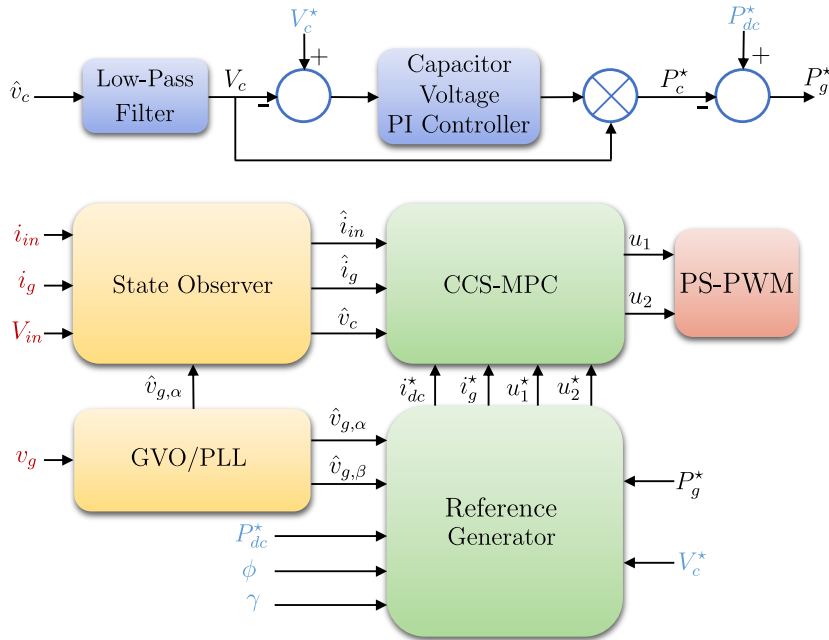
$V_c^\star$

+

$\hat{v}_c$

Low-Pass Filter

$V_c$

-

Capacitor Voltage PI Controller

$P_{dc}^\star$

+

$P_c^\star$

-

$P_g^\star$

$i_{in}$

$i_g$

$V_{in}$

State Observer

$\hat{i}_{in}$

$\hat{i}_g$

$\hat{v}_c$

CCS-MPC

$u_1$

$u_2$

PS-PWM

$\hat{v}_{g,\alpha}$

$i_{dc}^\star$

$i_g^\star$

$u_1^\star$

$u_2^\star$

$v_g$

GVO/PLL

$\hat{v}_{g,\alpha}$

$\hat{v}_{g,\beta}$

Reference Generator

$P_g^\star$

$P_{dc}^\star$

$\phi$

$\gamma$

$V_c^\star$